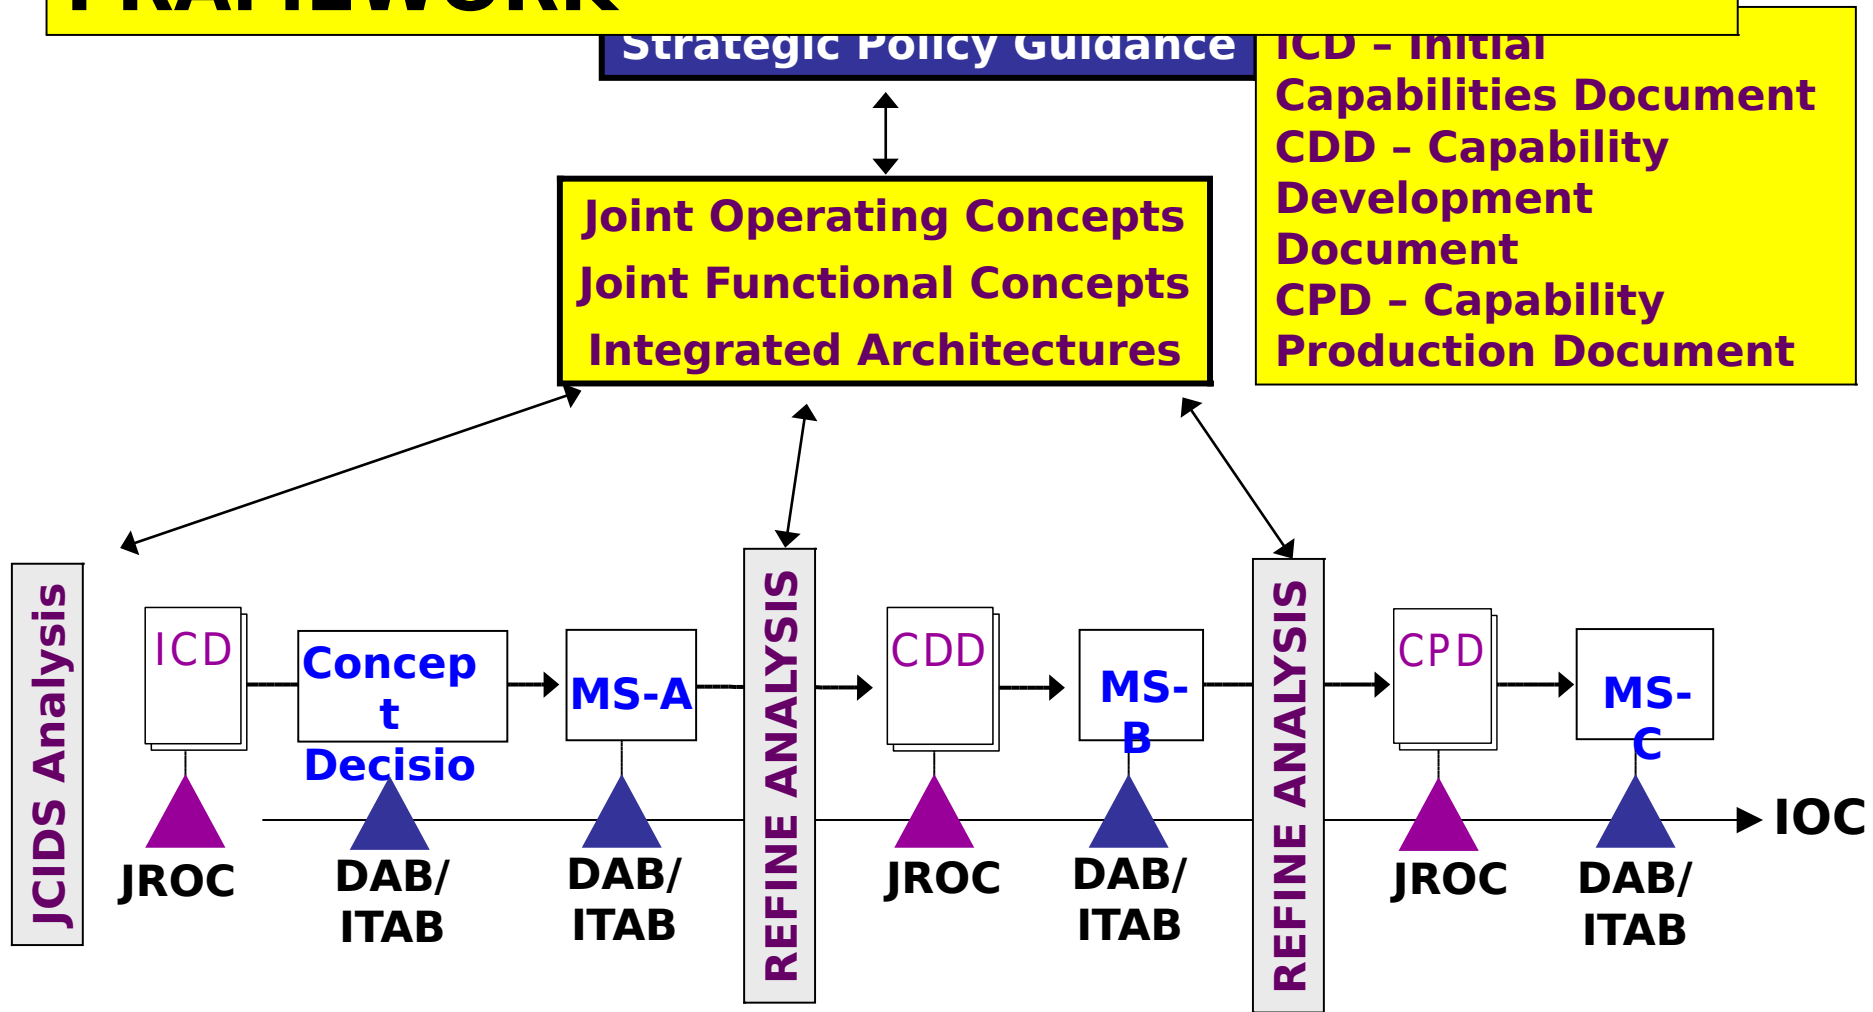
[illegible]

Strategic Policy Guidance

ICD – Initial Capabilities Document
CDD – Capability Development Document
CPD – Capability Production Document

Joint Operating Concepts
Joint Functional Concepts
Integrated Architectures

JCIDS Analysis

ICD

Concept Decisio

MS-A

REFINE ANALYSIS

CDD

MS-B

REFINE ANALYSIS

CPD

MS-C

IOC

JROC

DAB/ ITAB

DAB/ ITAB

JROC

DAB/ ITAB

JROC

DAB/ ITAB